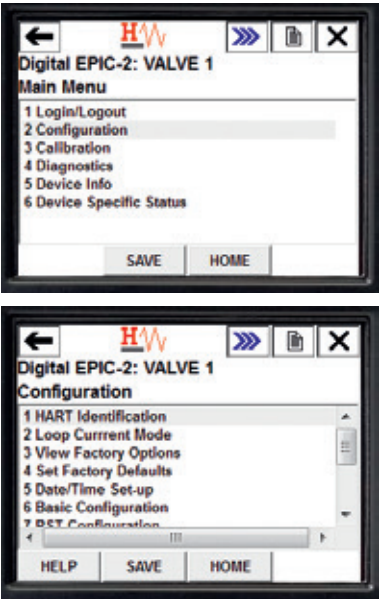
H

Digital EPIC-2: VALVE 1
Main Menu

1 Login/Logout
2 Configuration
3 Calibration
4 Diagnostics
5 Device Info
6 Device Specific Status

SAVE HOME

H

Digital EPIC-2: VALVE 1
Configuration

1 HART Identification
2 Loop Currrent Mode
3 View Factory Options
4 Set Factory Defaults
5 Date/Time Set-up
6 Basic Configuration
7 PST Configuration

HELP SAVE HOME